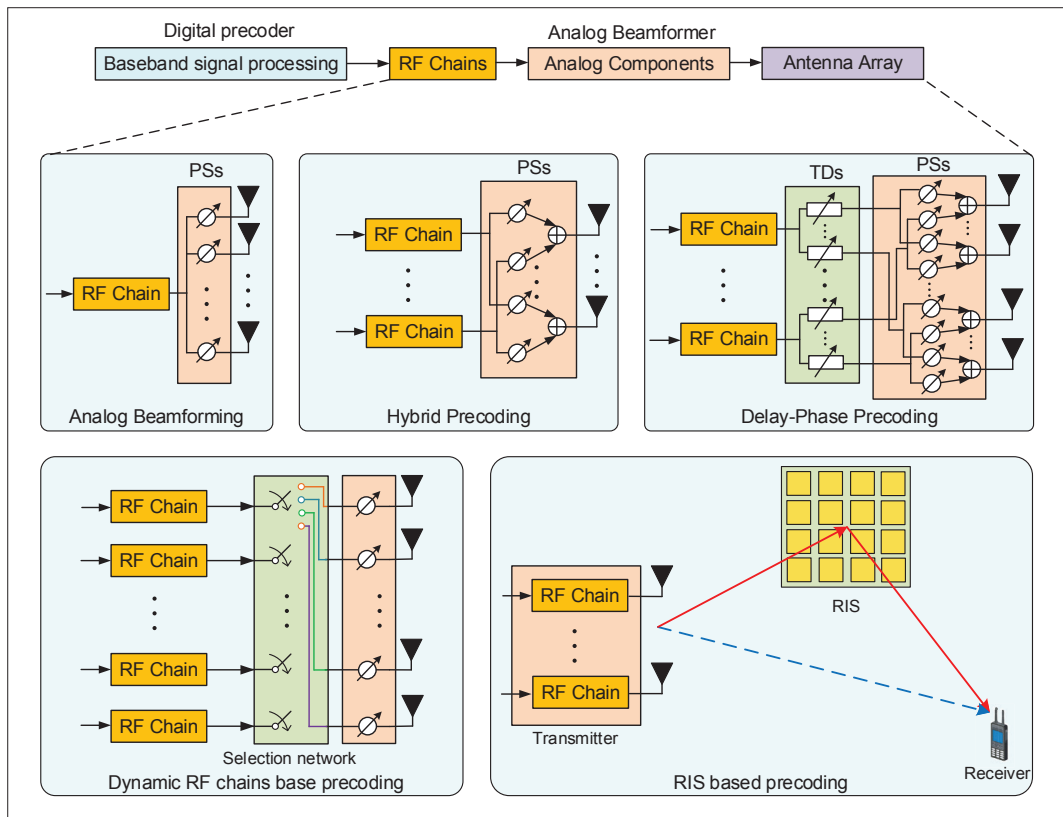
Digital precoder

Baseband signal processing

RF Chains

Analog Beamformer

Analog Components

Antenna Array

PSs

RF Chain

Analog Beamforming

PSs

RF Chain

RF Chain

Hybrid Precoding

TDs

PSs

RF Chain

RF Chain

Delay-Phase Precoding

RF Chain

RF Chain

RF Chain

RF Chain

Selection network

Dynamic RF chains base precoding

RIS

RF Chain

RF Chain

Transmitter

Receiver

RIS based precoding